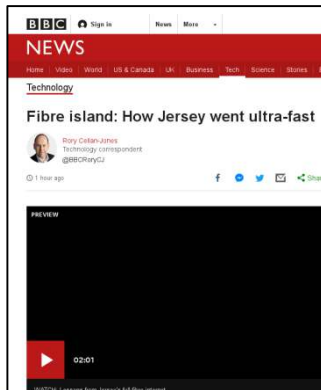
BBC Sign in News More

NEWS

Home Video World US & Canada UK Business Tech Science Stories

Technology

Fibre island: How Jersey went ultra-fast

Rory Cellan-Jones
Technology correspondent
@BBCRoryCJ

1 hour ago

Shar

PREVIEW

02:01

WATCH: Lessons from Jersey's full-fibre internet